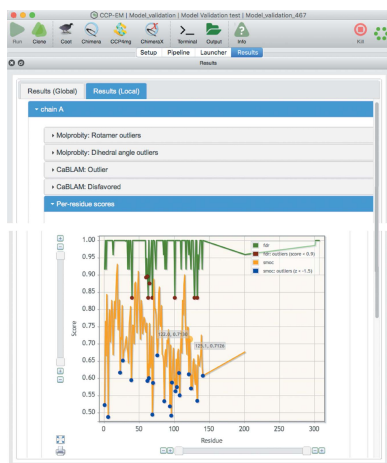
CCP-EM | Model_validation | Model Validation test | Model_validation_467

Run
Clone
Coot
Chimera
CCP4mg
ChimeraX
Terminal
Output
Info
Kill

Setup
Pipeline
Launcher
Results

Results

Results (Global)
Results (Local)

▾ chain A

▸ Molprobity: Rotamer outliers
▸ Molprobity: Dihedral angle outliers
▸ CaBLAM: Outlier
▸ CaBLAM: Disfavored
▾ Per-residue scores

1.00
0.95
0.90
0.85
0.80
0.75
0.70
0.65
0.60
0.55
0.50

Score

fdr
fdr: outliers (score < 0.9)
smoc
smoc: outliers (z < -1.5)

122.0, 0.7138
125.1, 0.7126

0
50
100
150
200
250
300

Residue